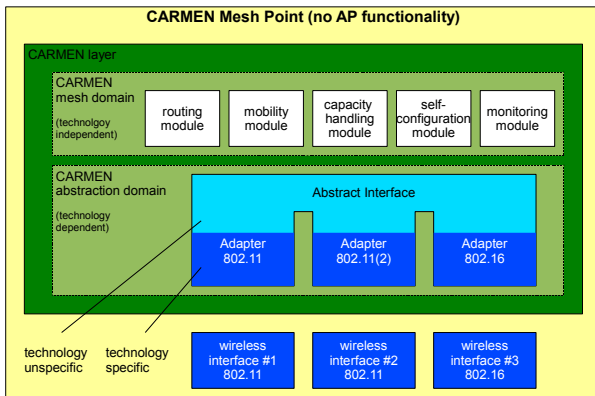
CARMEN Mesh Point (no AP functionality)

CARMEN layer

CARMEN mesh domain

(technolgoy independent)

routing module

mobility module

capacity handling module

self-configuration module

monitoring module

CARMEN abstraction domain

(technology dependent)

Abstract Interface

Adapter 802.11

Adapter 802.11(2)

Adapter 802.16

technology unspecific

technology specific

wireless interface #1 802.11

wireless interface #2 802.11

wireless interface #3 802.16